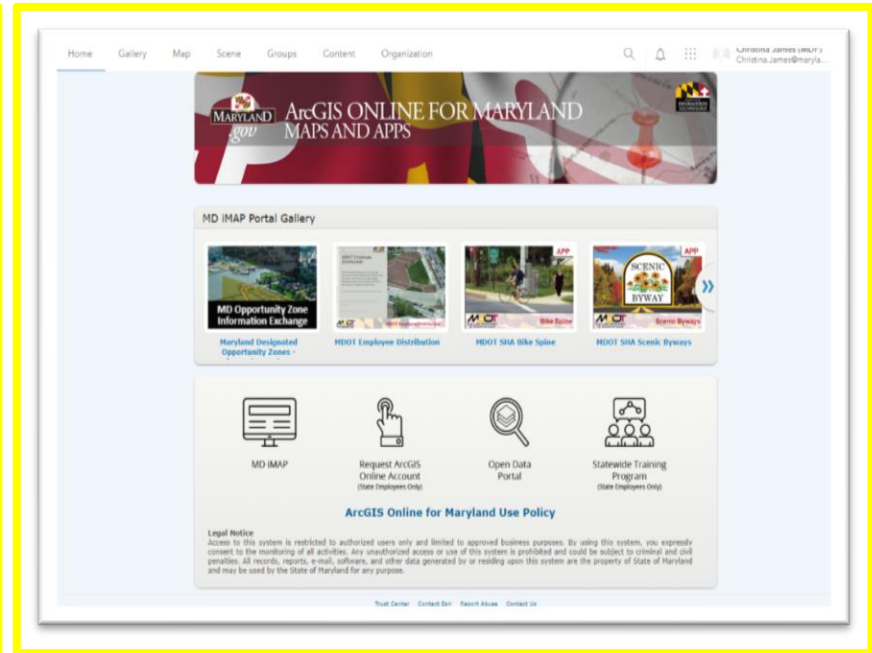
Home Gallery Map Scene Groups Content Organization

Christina James (MDT)
Christina.James@maryla...

MARYLAND .gov

ArcGIS ONLINE FOR MARYLAND
MAPS AND APPS

MD iMAP Portal Gallery

MD Opportunity Zone Information Exchange

APP

APP

SCENIC BYWAY

Bike Spine

Scenic Byways

Maryland Designated Opportunity Zones -

MDOT Employee Distribution

MDOT SHA Bike Spine

MDOT SHA Scenic Byways

MD iMAP

Request ArcGIS Online Account
(State Employees Only)

Open Data Portal

Statewide Training Program
(State Employees Only)

ArcGIS Online for Maryland Use Policy

Legal Notice
Access to this system is restricted to authorized users only and limited to approved business purposes. By using this system, you expressly consent to the monitoring of all activities. Any unauthorized access or use of this system is prohibited and could be subject to criminal and civil penalties. All records, reports, e-mail, software, and other data generated by or residing upon this system are the property of State of Maryland and may be used by the State of Maryland for any purpose.

Trust Center Contact Esri Report Abuse Contact Us